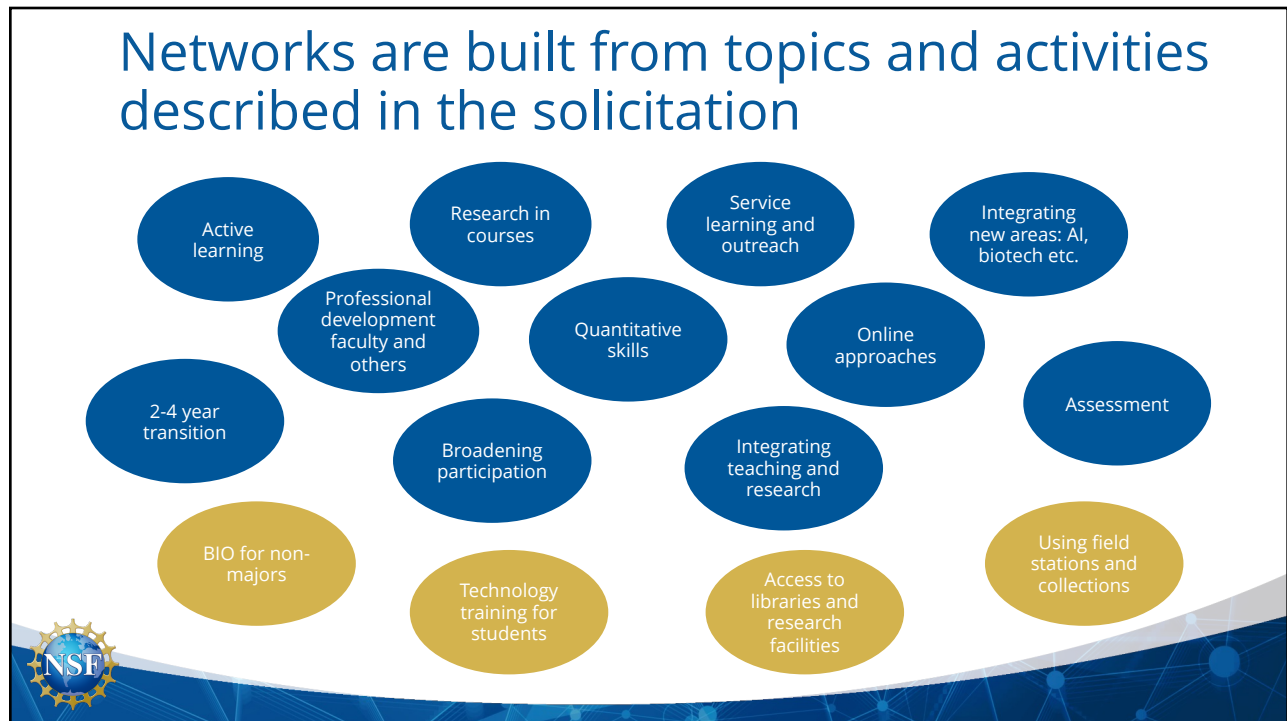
Networks are built from topics and activities described in the solicitation

Active learning

Research in courses

Service learning and outreach

Integrating new areas: AI, biotech etc.

Professional development faculty and others

Quantitative skills

Online approaches

2-4 year transition

Assessment

Broadening participation

Integrating teaching and research

BIO for non-majors

Technology training for students

Access to libraries and research facilities

Using field stations and collections

NSF